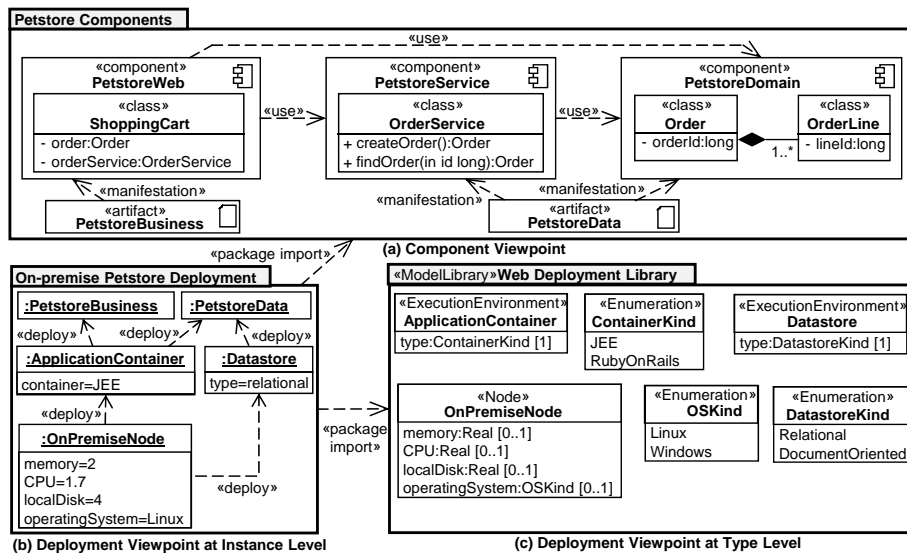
Petstore Components

«use»

«component»
PetstoreWeb

«class»
ShoppingCart
- order:Order
- orderService:OrderService

«use»

«component»
PetstoreService

«class»
OrderService
+ createOrder():Order
+ findOrder(in id long):Order

«use»

«component»
PetstoreDomain

«class»
Order
- orderId:long

1..*

«class»
OrderLine
- lineId:long

«manifestation»

«artifact»
PetstoreBusiness

«manifestation»

«manifestation»

«artifact»
PetstoreData

«package import»

(a) Component Viewpoint

On-premise Petstore Deployment

:PetstoreBusiness

:PetstoreData

«deploy»

«deploy»

«deploy»

:ApplicationContainer
container=JEE

:Datastore
type=relational

«deploy»

:OnPremiseNode
memory=2
CPU=1.7
localDisk=4
operatingSystem=Linux

«deploy»

«package import»

(b) Deployment Viewpoint at Instance Level

«ModelLibrary»Web Deployment Library

«ExecutionEnvironment»
ApplicationContainer
type:ContainerKind [1]

«Enumeration»
ContainerKind
JEE
RubyOnRails

«ExecutionEnvironment»
Datastore
type:DatastoreKind [1]

«Node»
OnPremiseNode
memory:Real [0..1]
CPU:Real [0..1]
localDisk:Real [0..1]
operatingSystem:OSKind [0..1]

«Enumeration»
OSKind
Linux
Windows

«Enumeration»
DatastoreKind
Relational
DocumentOriented

(c) Deployment Viewpoint at Type Level